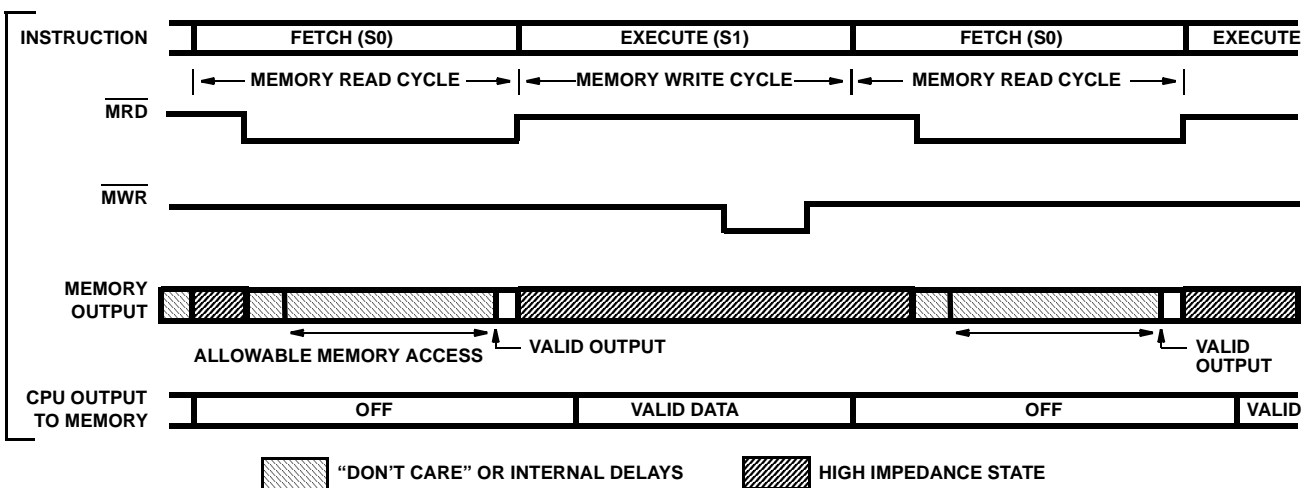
INSTRUCTION
FETCH (S0)
EXECUTE (S1)
FETCH (S0)
EXECUTE
MEMORY READ CYCLE
MEMORY WRITE CYCLE
MEMORY READ CYCLE
$\overline{MRD}$
$\overline{MWR}$
MEMORY OUTPUT
ALLOWABLE MEMORY ACCESS
VALID OUTPUT
VALID OUTPUT
CPU OUTPUT TO MEMORY
OFF
VALID DATA
OFF
VALID
"DON'T CARE" OR INTERNAL DELAYS
HIGH IMPEDANCE STATE